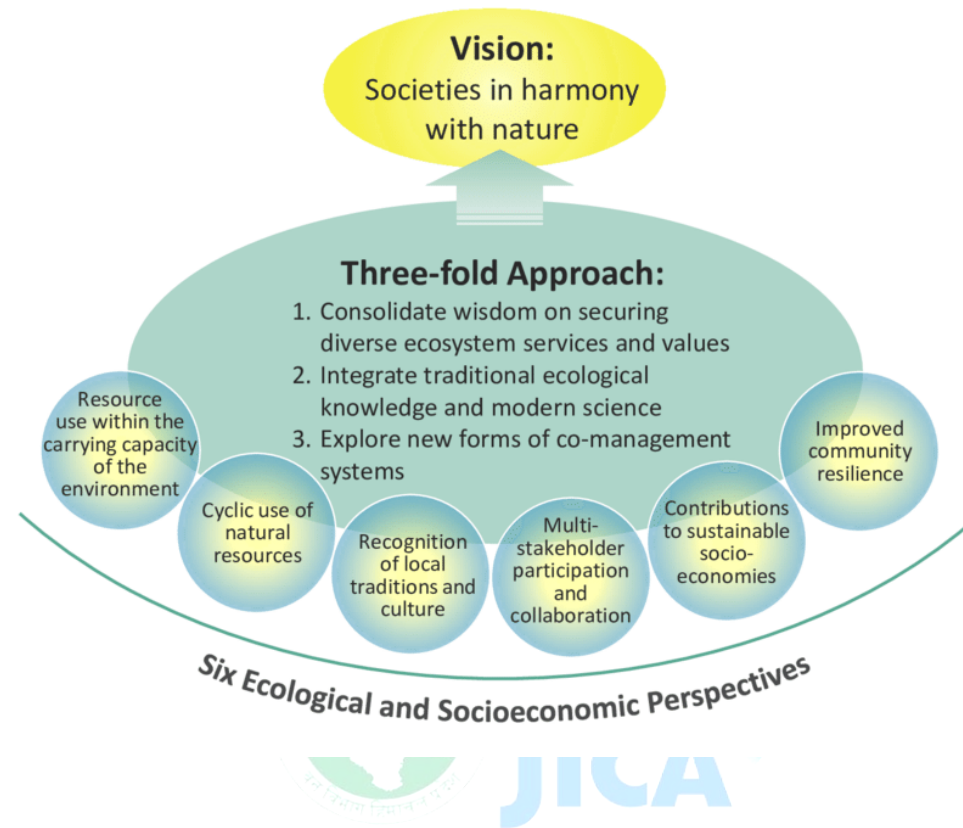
Vision:
Societies in harmony with nature

Three-fold Approach:
1. Consolidate wisdom on securing diverse ecosystem services and values
2. Integrate traditional ecological knowledge and modern science
3. Explore new forms of co-management systems

Resource use within the carrying capacity of the environment

Cyclic use of natural resources

Recognition of local traditions and culture

Multi-stakeholder participation and collaboration

Contributions to sustainable socio-economies

Improved community resilience

Six Ecological and Socioeconomic Perspectives

JICA